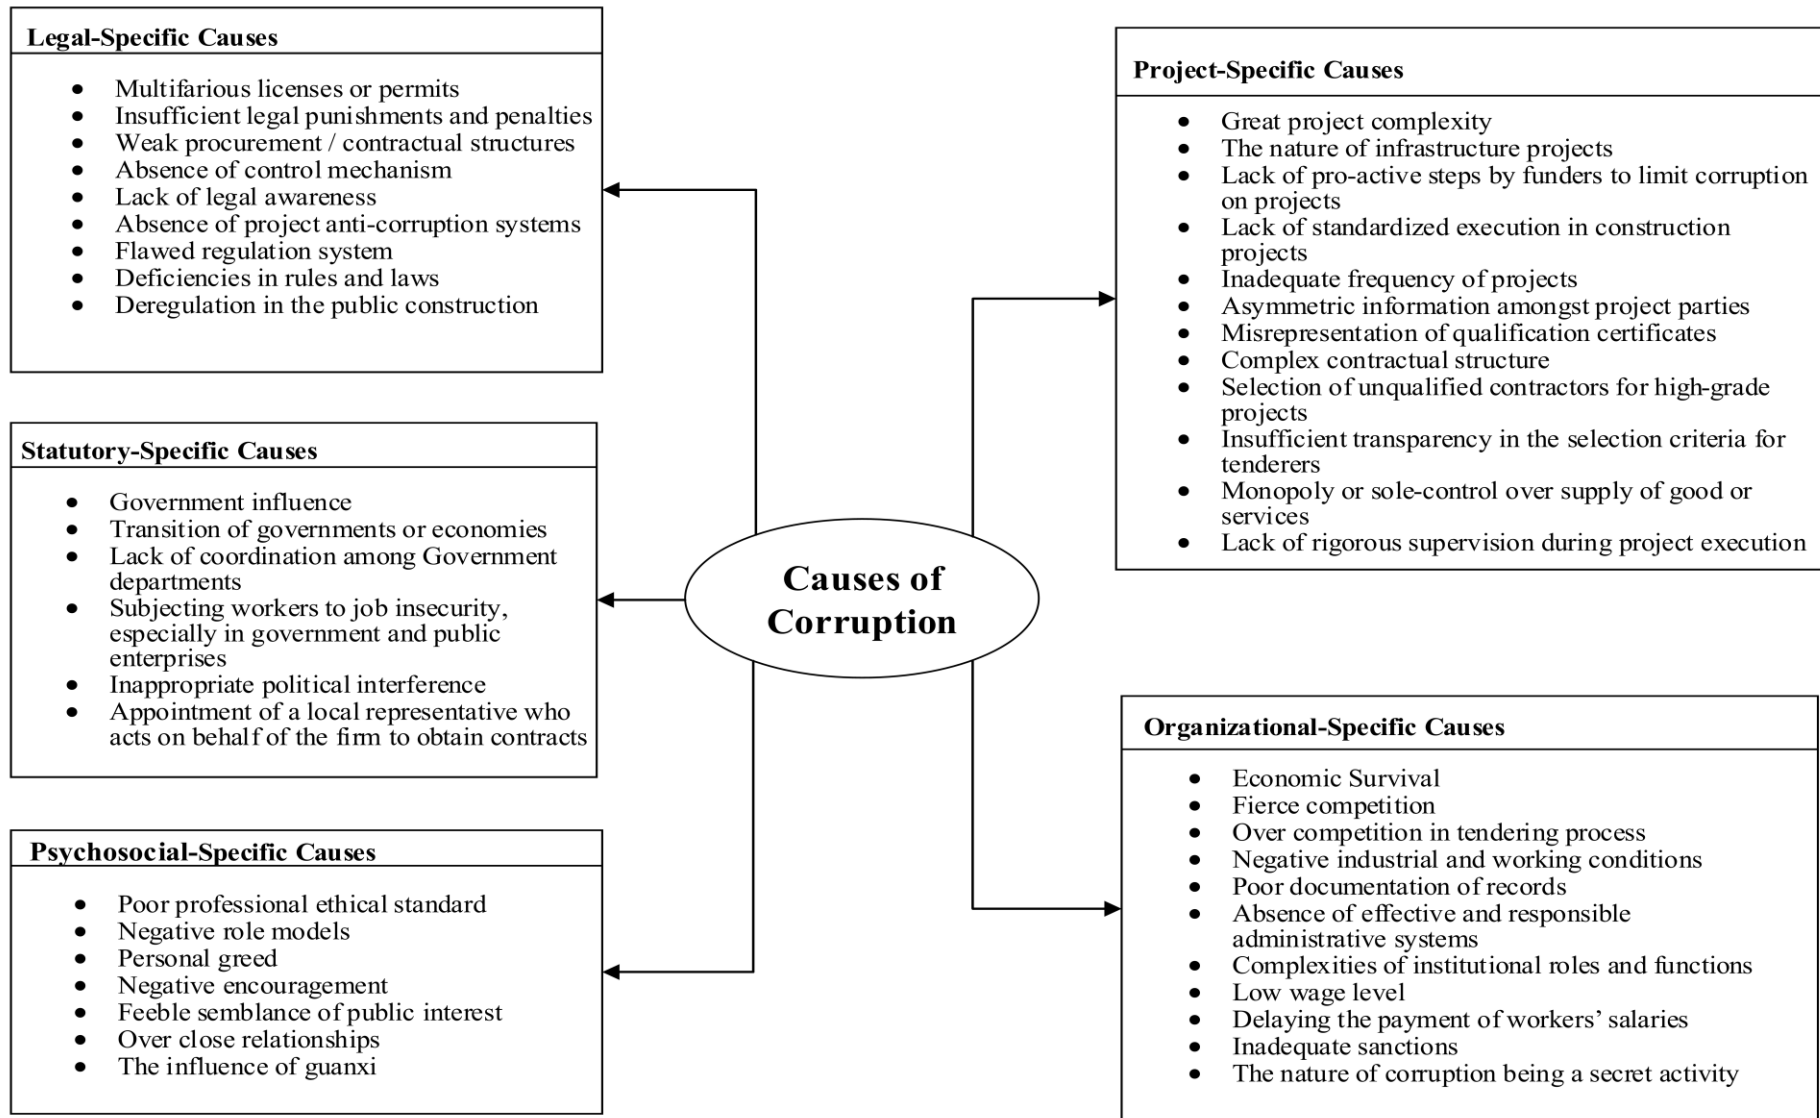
Legal-Specific Causes

- Multifarious licenses or permits
- Insufficient legal punishments and penalties
- Weak procurement / contractual structures
- Absence of control mechanism
- Lack of legal awareness
- Absence of project anti-corruption systems
- Flawed regulation system
- Deficiencies in rules and laws
- Deregulation in the public construction

Statutory-Specific Causes

- Government influence
- Transition of governments or economies
- Lack of coordination among Government departments
- Subjecting workers to job insecurity, especially in government and public enterprises
- Inappropriate political interference
- Appointment of a local representative who acts on behalf of the firm to obtain contracts

Psychosocial-Specific Causes

- Poor professional ethical standard
- Negative role models
- Personal greed
- Negative encouragement
- Feeble semblance of public interest
- Over close relationships
- The influence of guanxi

Causes of Corruption

Project-Specific Causes

- Great project complexity
- The nature of infrastructure projects
- Lack of pro-active steps by funders to limit corruption on projects
- Lack of standardized execution in construction projects
- Inadequate frequency of projects
- Asymmetric information amongst project parties
- Misrepresentation of qualification certificates
- Complex contractual structure
- Selection of unqualified contractors for high-grade projects
- Insufficient transparency in the selection criteria for tenderers
- Monopoly or sole-control over supply of good or services
- Lack of rigorous supervision during project execution

Organizational-Specific Causes

- Economic Survival
- Fierce competition
- Over competition in tendering process
- Negative industrial and working conditions
- Poor documentation of records
- Absence of effective and responsible administrative systems
- Complexities of institutional roles and functions
- Low wage level
- Delaying the payment of workers' salaries
- Inadequate sanctions
- The nature of corruption being a secret activity